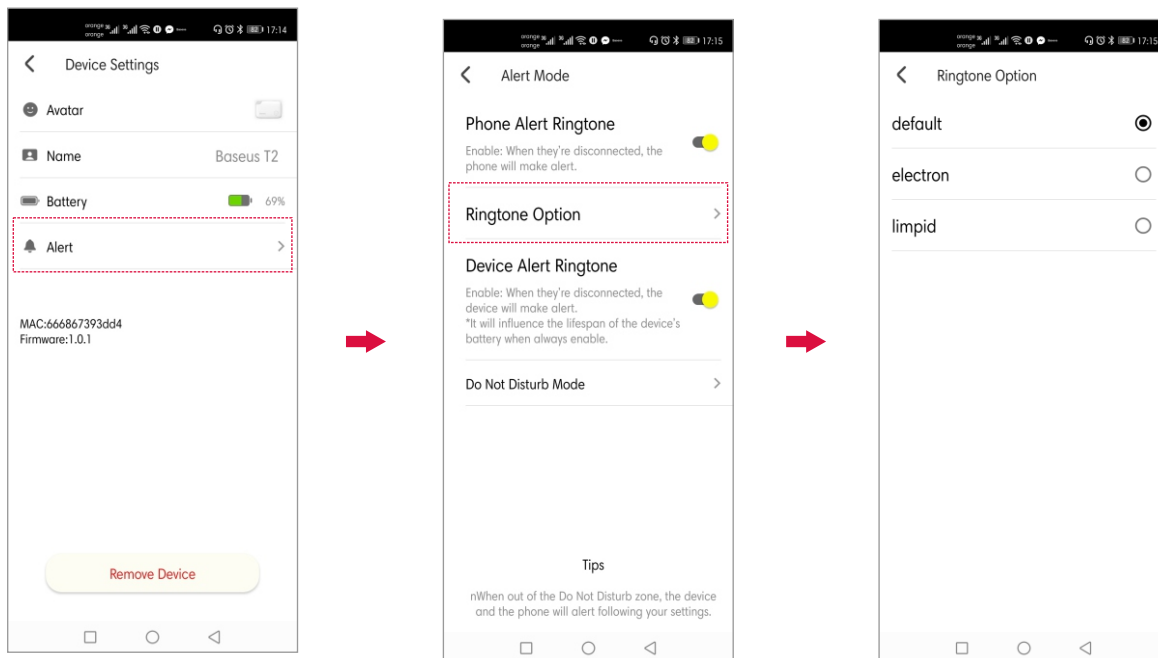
orange orange 17:14

Device Settings

Avatar

Name Baseus T2

Battery 69%

Alert

MAC:666867393dd4
Firmware:1.0.1

Remove Device

orange orange 17:15

Alert Mode

Phone Alert Ringtone

Enable: When they're disconnected, the phone will make alert.

Ringtone Option

Device Alert Ringtone

Enable: When they're disconnected, the device will make alert.
*It will influence the lifespan of the device's battery when always enable.

Do Not Disturb Mode

Tips

nWhen out of the Do Not Disturb zone, the device and the phone will alert following your settings.

orange orange 17:15

Ringtone Option

default

electron

limpid